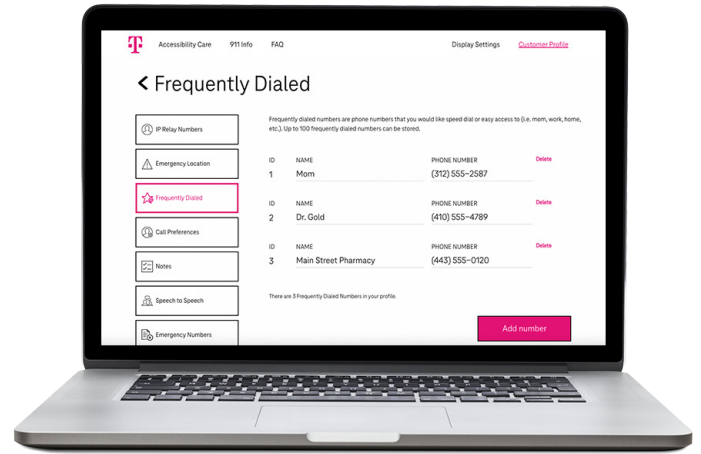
T

Accessibility Care 911 Info FAQ

Display Settings Customer Profile

< Frequently Dialed

IP Relay Numbers

Emergency Location

Frequently Dialed

Call Preferences

Notes

Speech to Speech

Emergency Numbers

Frequently dialed numbers are phone numbers that you would like speed dial or easy access to (i.e. mom, work, home, etc.). Up to 100 frequently dialed numbers can be stored.

| ID | NAME | PHONE NUMBER | |
|---|---|---|---|
| 1 | Mom | (312) 555-2587 | Delete |
| 2 | Dr. Gold | (410) 555-4789 | Delete |
| 3 | Main Street Pharmacy | (443) 555-0120 | Delete |

There are 3 Frequently Dialed Numbers in your profile.

Add number